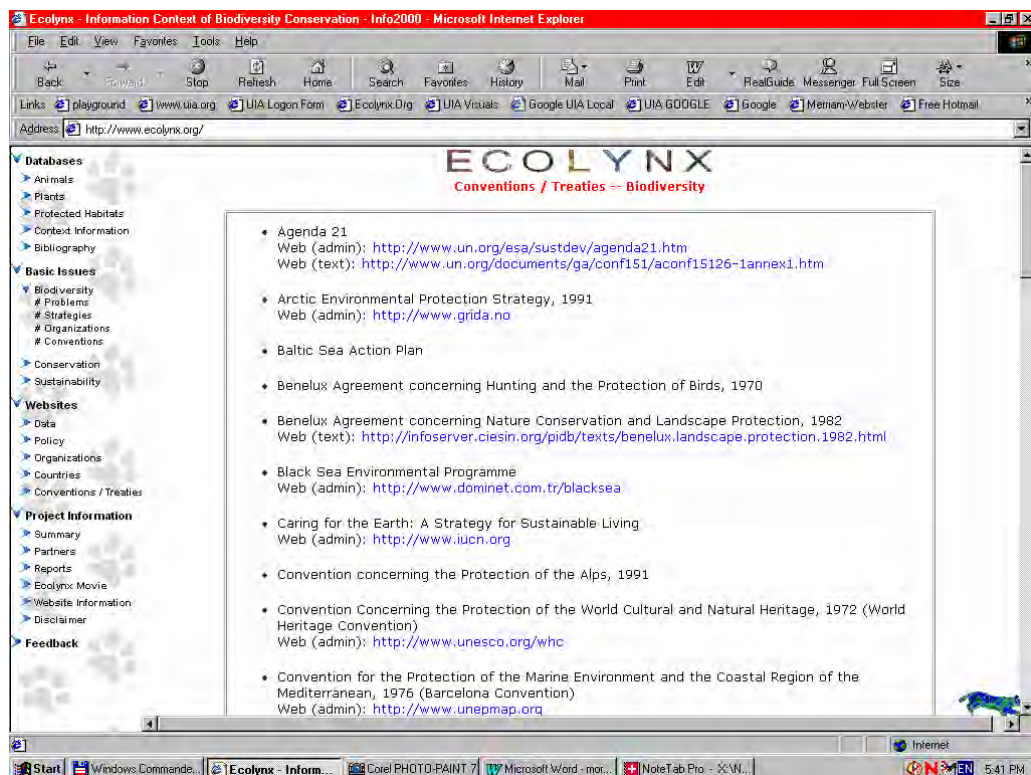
Ecolynx - Information Context of Biodiversity Conservation - Info2000 - Microsoft Internet Explorer

File Edit View Favorites Tools Help

Back Forward Stop Refresh Home Search Favorites History Mail Print Edit RealGuide Messenger Full Screen Size

Links playground www.uia.org UIA Logon Form Ecolynx.Org UIA Visuals Google UIA Local UIA GOOGLE Google Merriam-Webster Free Hotmail

Address http://www.ecolynx.org/

Databases
Animals
Plants
Protected Habitats
Context Information
Bibliography
Basic Issues
Biodiversity
# Problems
# Strategies
# Organizations
# Conventions
Conservation
Sustainability
Websites
Data
Policy
Organizations
Countries
Conventions / Treaties
Project Information
Summary
Partners
Reports
Ecolynx Movie
Website Information
Disclaimer
Feedback

ECOLYNX
Conventions / Treaties -- Biodiversity

• Agenda 21
Web (admin): http://www.un.org/esa/sustdev/agenda21.htm
Web (text): http://www.un.org/documents/ga/conf151/aconf15126-1annex1.htm

• Arctic Environmental Protection Strategy, 1991
Web (admin): http://www.grida.no

• Baltic Sea Action Plan

• Benelux Agreement concerning Hunting and the Protection of Birds, 1970

• Benelux Agreement concerning Nature Conservation and Landscape Protection, 1982
Web (text): http://infoserver.ciesin.org/pidb/texts/benelux.landscape.protection.1982.html

• Black Sea Environmental Programme
Web (admin): http://www.dominet.com.tr/blacksea

• Caring for the Earth: A Strategy for Sustainable Living
Web (admin): http://www.iucn.org

• Convention concerning the Protection of the Alps, 1991

• Convention Concerning the Protection of the World Cultural and Natural Heritage, 1972 (World Heritage Convention)
Web (admin): http://www.unesco.org/whc

• Convention for the Protection of the Marine Environment and the Coastal Region of the Mediterranean, 1976 (Barcelona Convention)
Web (admin): http://www.unepmap.org

Internet

Start Windows Commande... Ecolynx - Inform... Corel PHOTO-PAINT 7 Microsoft Word - mor... NoteTab Pro - X:\N... EN 5:41 PM